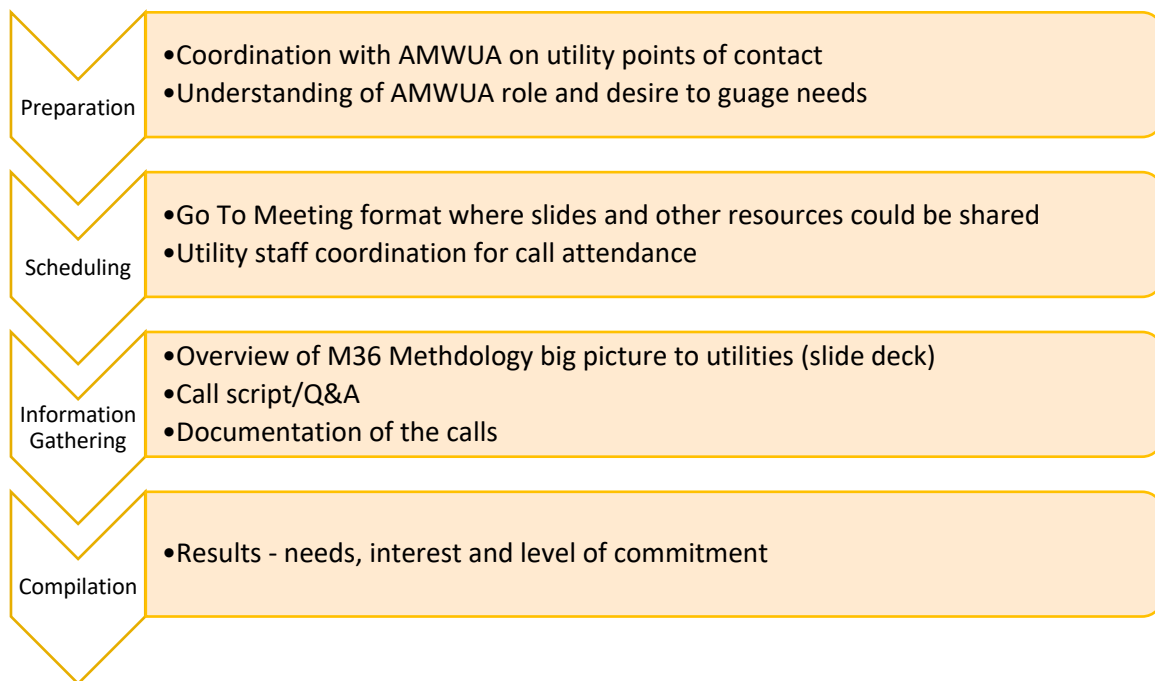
Preparation

•Coordination with AMWUA on utility points of contact
•Understanding of AMWUA role and desire to guage needs

Scheduling

•Go To Meeting format where slides and other resources could be shared
•Utility staff coordination for call attendance

Information Gathering

•Overview of M36 Methdology big picture to utilities (slide deck)
•Call script/Q&A
•Documentation of the calls

Compilation

•Results - needs, interest and level of commitment